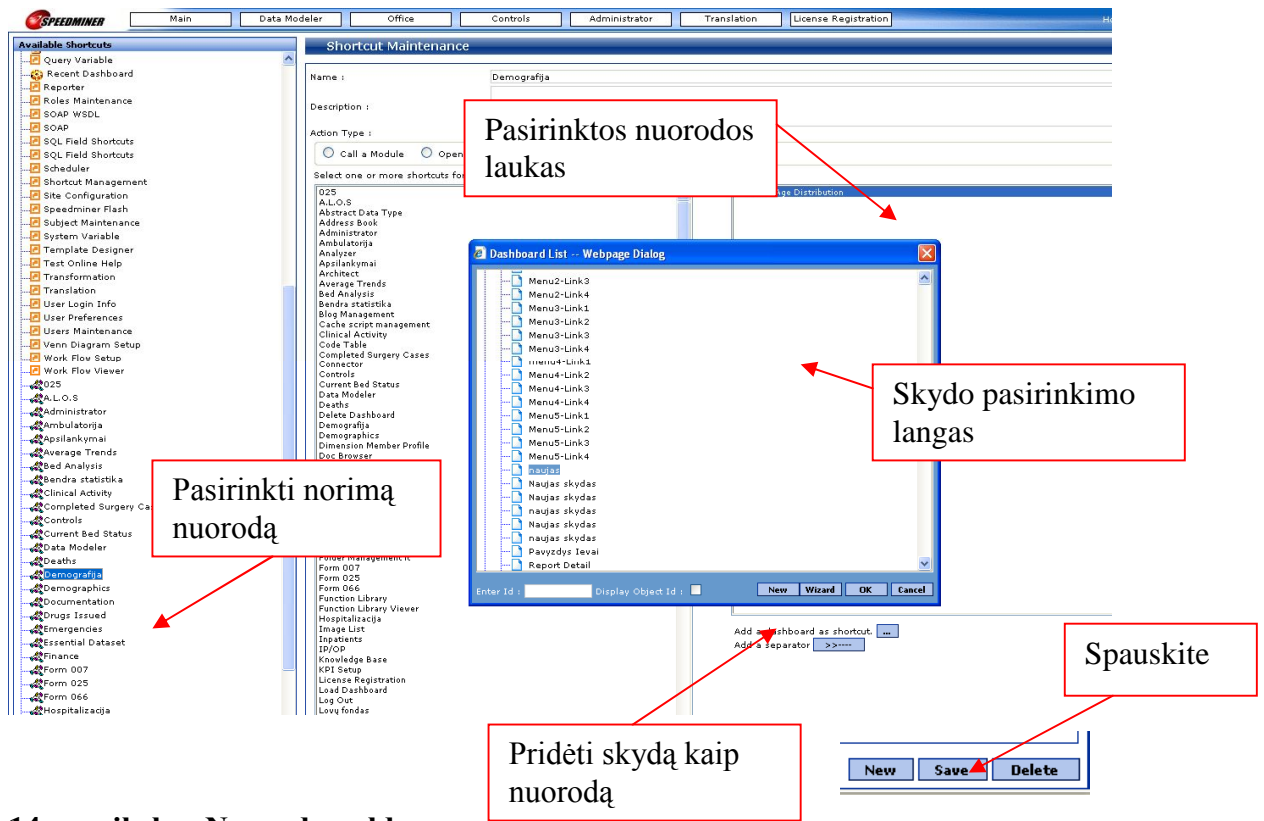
SPEEDMINER | Main | Data Modeler | Office | Controls | Administrator | Translation | License Registration | Ho

Available Shortcuts
Query Variable
Recent Dashboard
Reporter
Roles Maintenance
SOAP WSDL
SOAP
SQL Field Shortcuts
SQL Field Shortcuts
Scheduler
Shortcut Management
Site Configuration
Speedminer Flash
Subject Maintenance
System Variable
Template Designer
Test Online Help
Transformation
Translation
User Login Info
User Preferences
Users Maintenance
Venn Diagram Setup
Work Flow Setup
Work Flow Viewer
025
A.L.O.S
Administrator
Ambulatorija
Apsilankymai
Average Trends
Bed Analysis
Bendra statistika
Clinical Activity
Completed Surgery Ca
Controls
Current Bed Status
Data Modeler
Deaths
Demografija
Demographics
Documentation
Drugs Issued
Emergencies
Essential Dataset
Finance
Form 007
Form 025
Form 066
Hospitalizacija

Shortcut Maintenance

Name : Demografija

Description :

Action Type :

Call a Module  Open

Select one or more shortcuts fo

025
A.L.O.S
Abstract Data Type
Address Book
Administrator
Ambulatorija
Analyzer
Apsilankymai
Architect
Average Trends
Bed Analysis
Bendra statistika
Blog Management
Cache script management
Clinical Activity
Code Table
Completed Surgery Cases
Connector
Controls
Current Bed Status
Data Modeler
Deaths
Delete Dashboard
Demografija
Demographics
Dimension Member Profile
Doc Browser
Folder Management
Form 007
Form 025
Form 066
Function Library
Function Library Viewer
Hospitalizacija
Image List
Inpatients
IP/OP
Knowledge Base
KPI Setup
License Registration
Load Dashboard
Log Out
Lovų fondas

age Distribution

Pasirinktos nuorodos laukas

Dashboard List -- Webpage Dialog
Menu2-Link3
Menu2-Link4
Menu3-Link1
Menu3-Link2
Menu3-Link3
Menu3-Link4
Menu4-Link1
Menu4-Link2
Menu4-Link3
Menu4-Link4
Menu5-Link1
Menu5-Link2
Menu5-Link3
Menu5-Link4
naujas
Naujas skydas
naujas skydas
Naujas skydas
Naujas skydas
naujas skydas
Pavyzdys Ievai
Report Detail

Enter Id : Display Object Id : New Wizard OK Cancel

Skydo pasirinkimo langas

Pasirinkti norimą nuorodą

Add a dashboard as shortcut. ...
Add a separator >>----

Spauskite

Pridėti skydą kaip nuorodą

New Save Delete

14 paveikslas. Nuorodos ridė